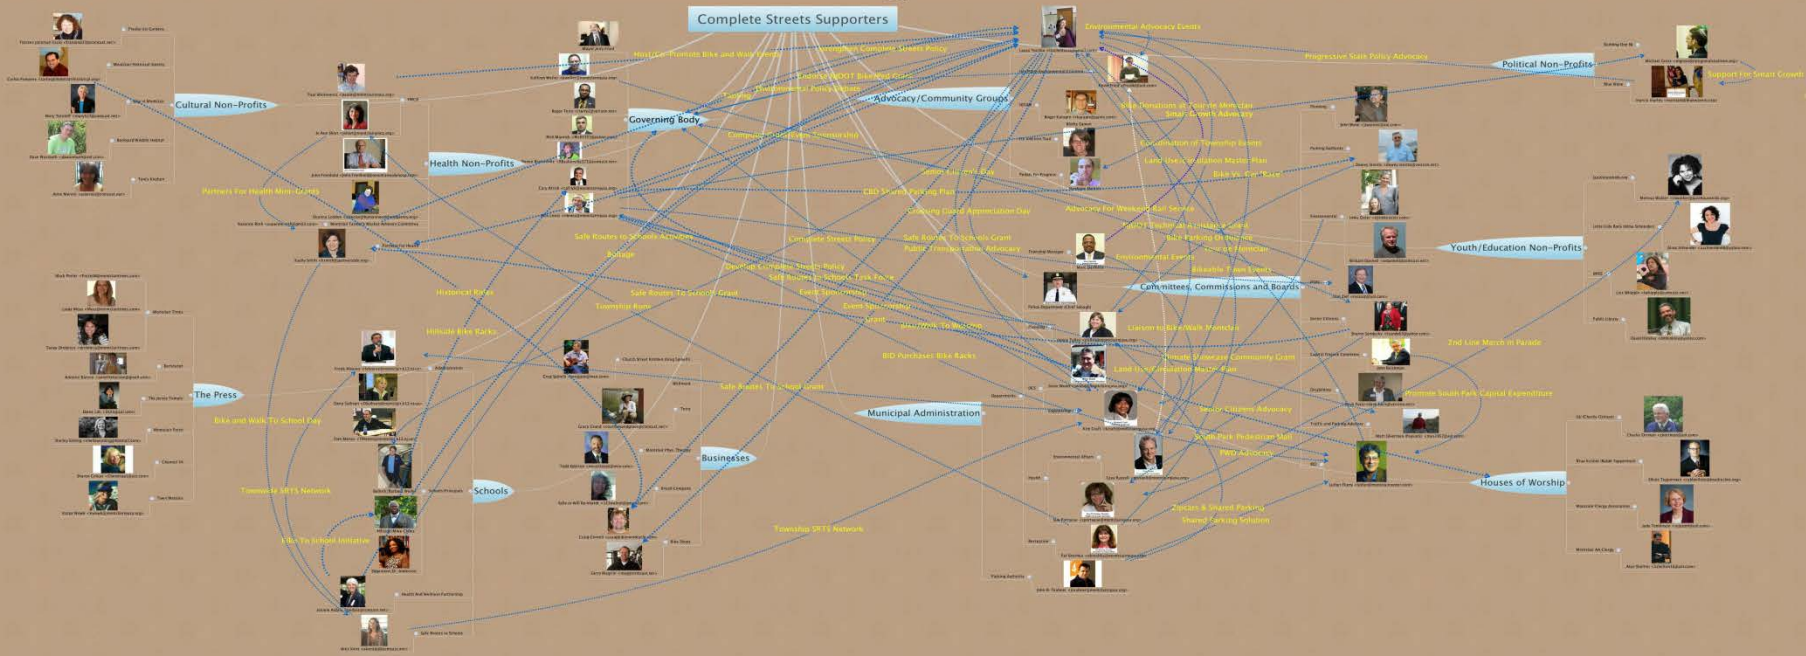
Complete Streets Supporters

Cultural Non-Profits

Health Non-Profits

Governing Body

Advocacy/Community Groups

Political Non-Profits

Support For Smart Growth

Environmental Advocacy Events

Progressive State Policy Advocacy

Host/Co-Promote Bike and Walk Events

Township Complete Streets Policy

Endorse NJDOT Bike/Ped Grant

Environmental Policy Debate

Community Organization Sponsorship

Partners For Health Mini-Grants

CBD Shared Parking Plan

Crossing Guard Appreciation Day

Youth/Education Non-Profits

Committees, Commissions and Boards

Safe Routes to Schools Activities

Complete Streets Policy

Safe Routes To Schools Grant

Develop Complete Streets Policy

Safe Routes to Schools Task Force

Historical Races

Safe Routes To Schools Grant

Event Sponsorship

Hillside Bike Racks

Liaison to Bike/Walk Montclair

BID Purchases Bike Racks

2nd Line March in Parade

The Press

Bike and Walk To School Day

Safe Routes To School Grant

Municipal Administration

Senior Citizens Advocacy

Promote South Park Capital Expenditure

Schools

Businesses

Houses of Worship

Township SRTS Network

Bike To School Initiative

Township SRTS Network

Zipcars & Shared Parking

Shared Parking Solution

Land Use/Circulation Master Plan

Bike Vs. Car Race

Advocacy For Weekend Rail Service

Environmental Events

Bikeable Town Events

Smart Growth Advocacy

Land Use/Circulation Master Plan

South Park Pedestrian Mall

PWD Advocacy

Bike Parking Ordinance

Signage

Township Roads

Grant